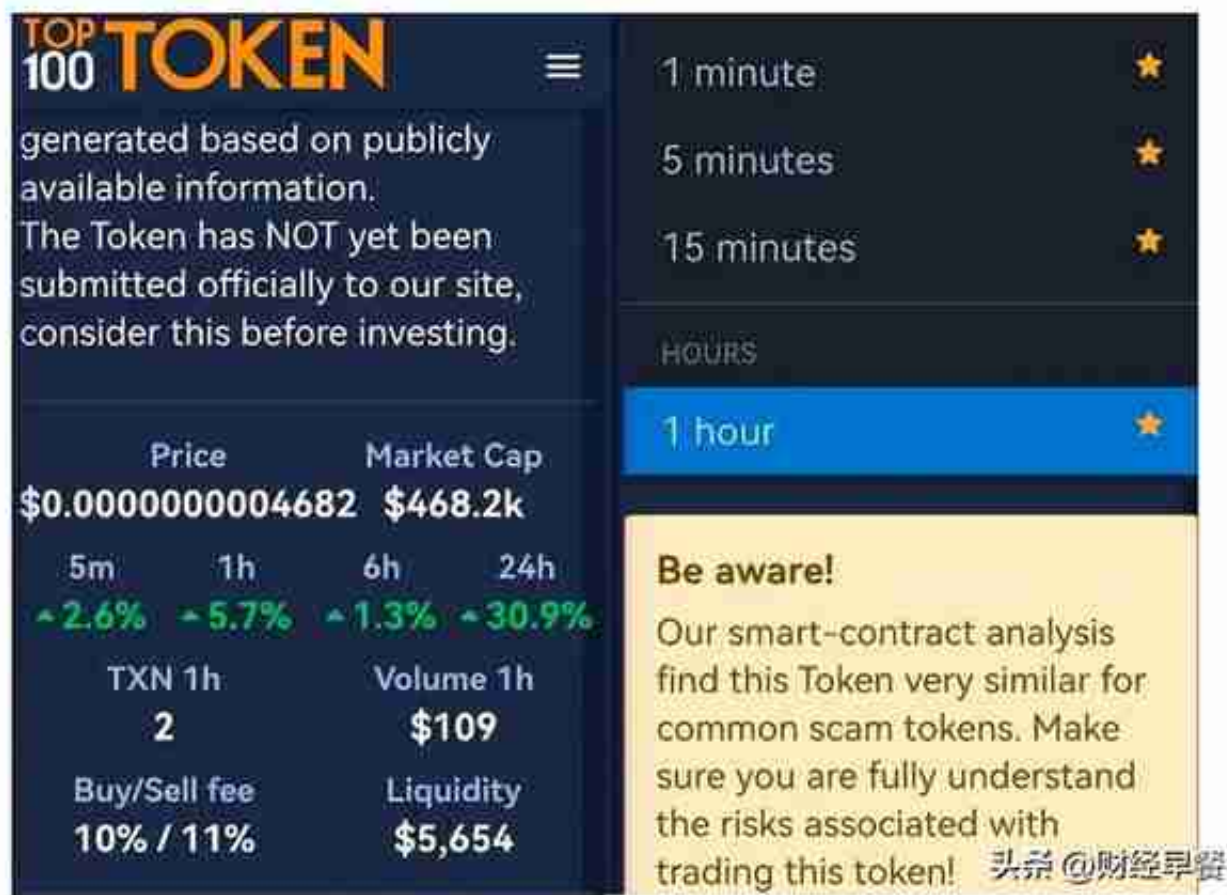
TOP 100 TOKEN

generated based on publicly available information.
The Token has NOT yet been submitted officially to our site, consider this before investing.

| Price | Market Cap |
|---|---|
| $0.0000000004682 | $468.2k |

| 5m | 1h | 6h | 24h |
|---|---|---|---|
| 2.6% | 5.7% | 1.3% | 30.9% |

| TXN 1h | Volume 1h |
|---|---|
| 2 | $109 |
| Buy/Sell fee | Liquidity |
| 10% / 11% | $5,654 |

1 minute
5 minutes
15 minutes

HOURS
1 hour

Be aware!
Our smart-contract analysis find this Token very similar for common scam tokens. Make sure you are fully understand the risks associated with trading this token!

头条 @财经早餐